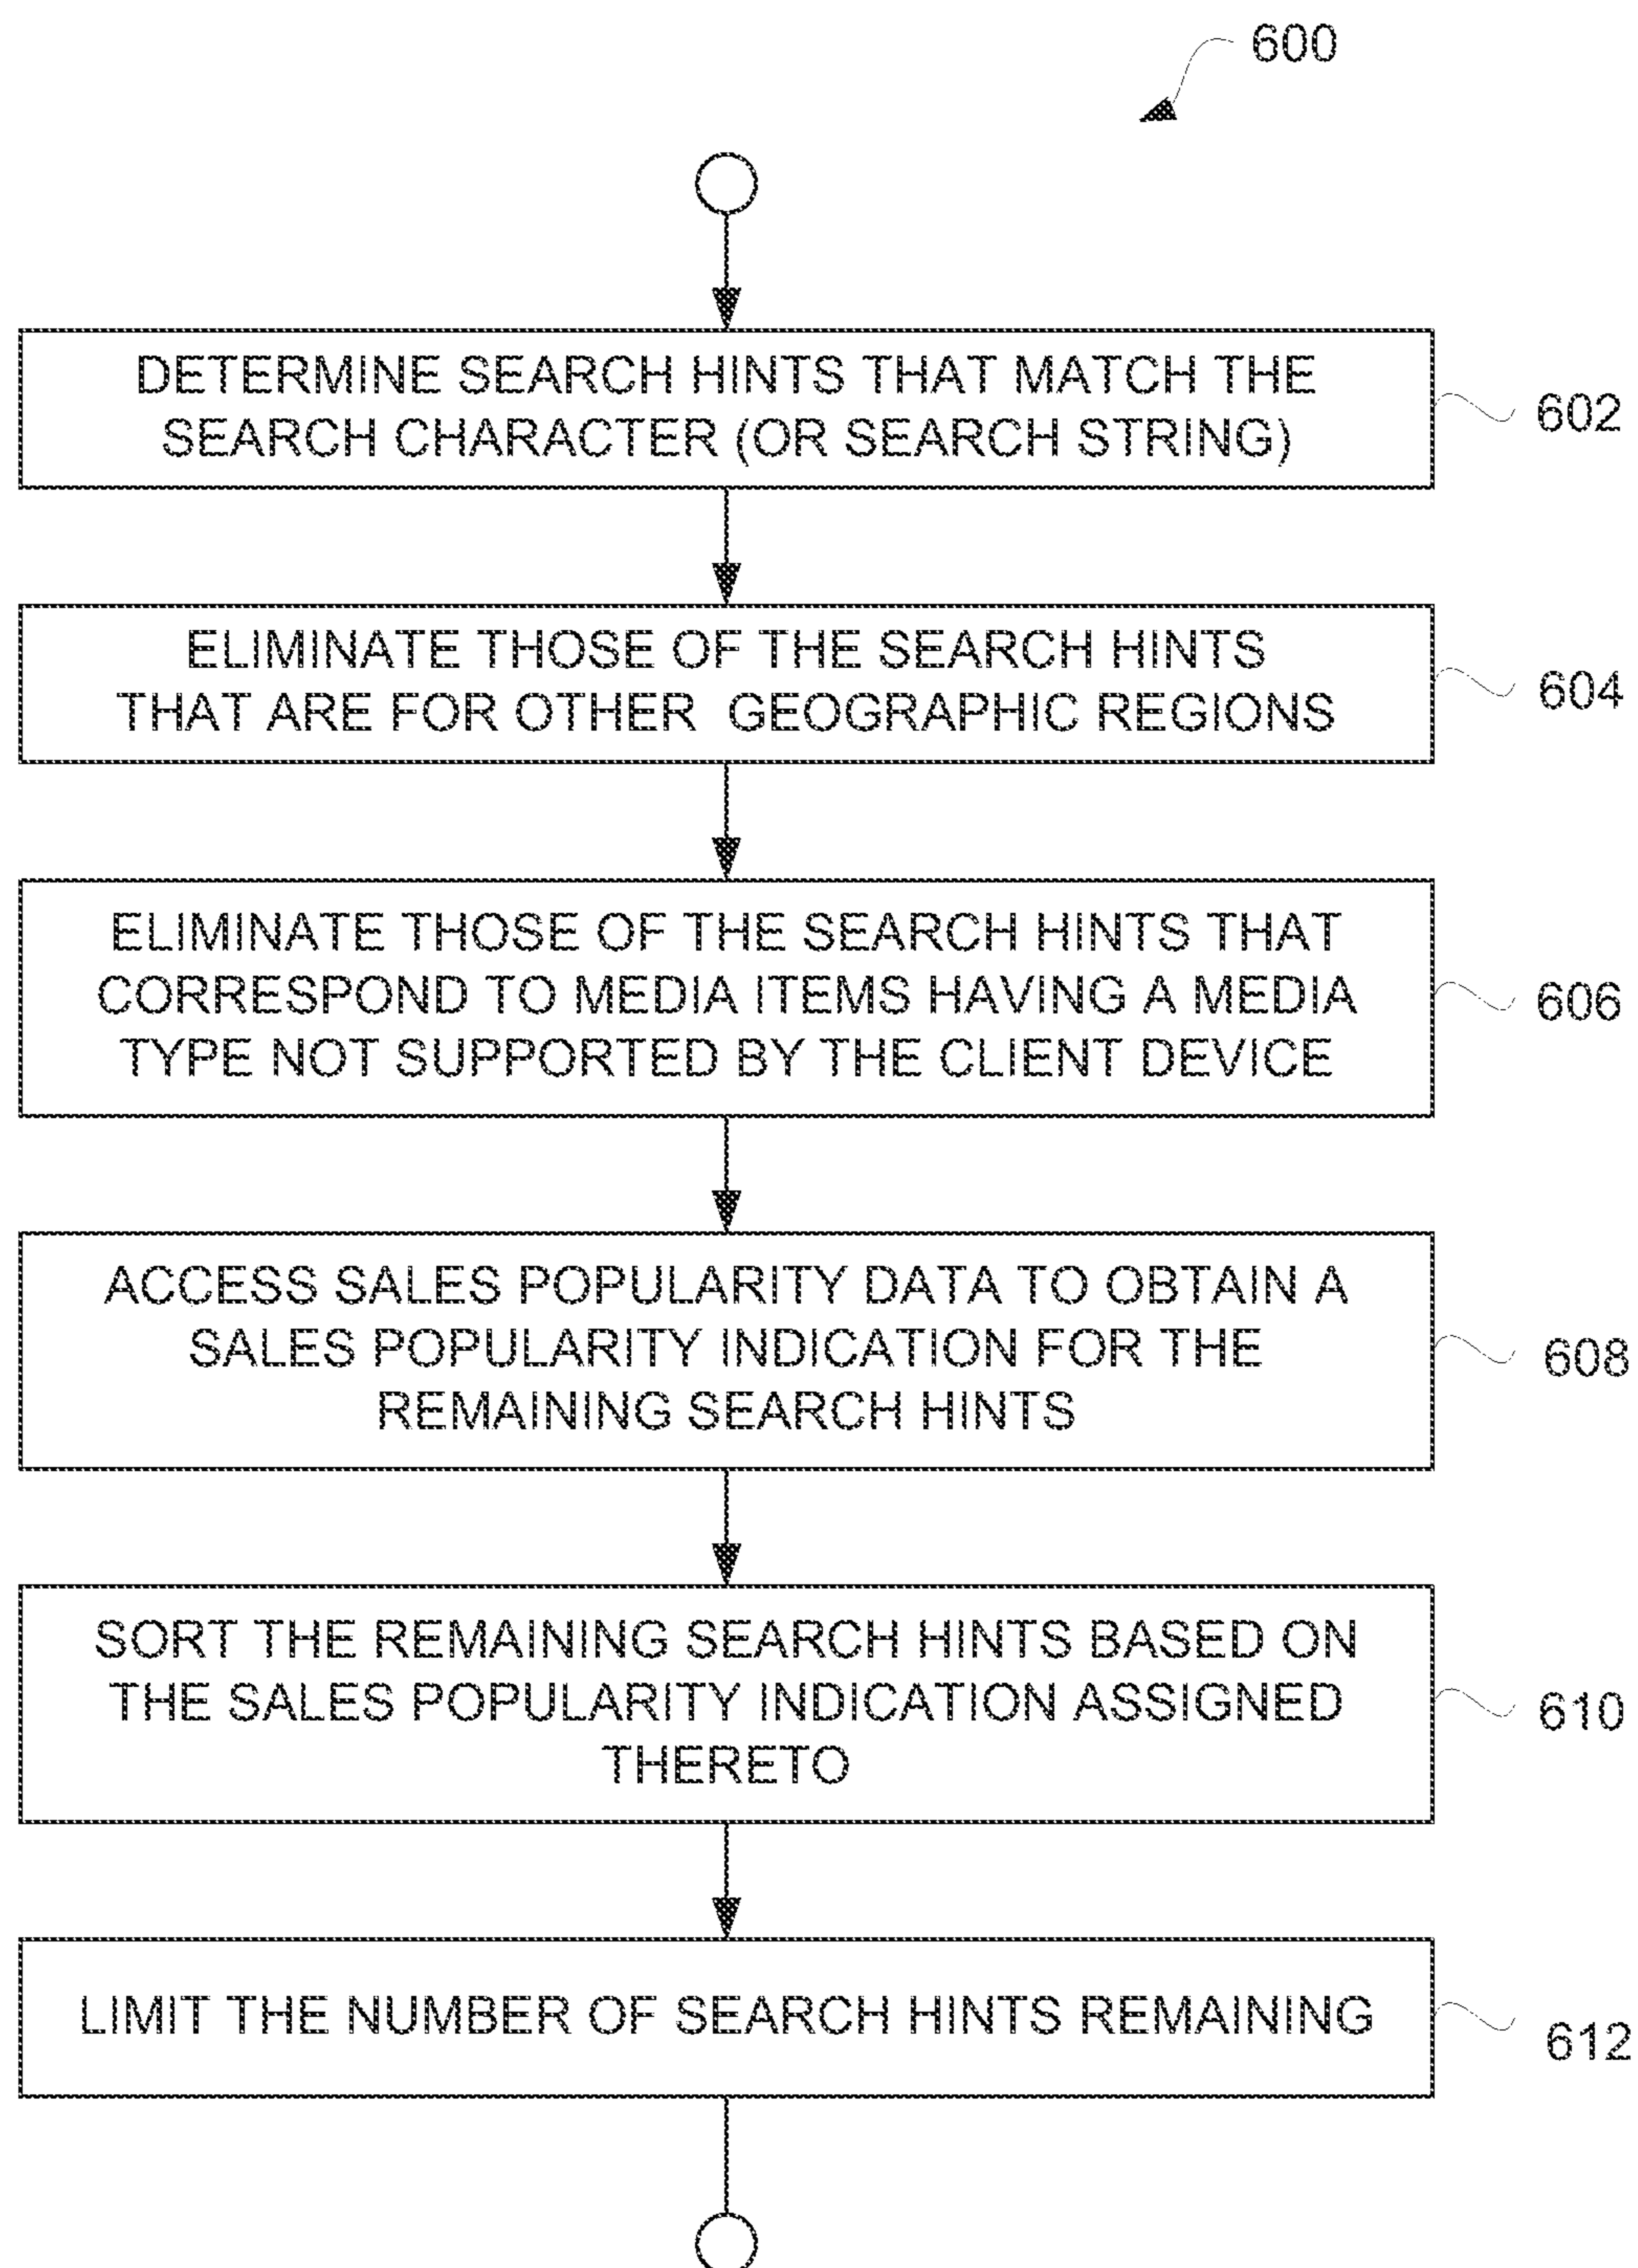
600

DETERMINE SEARCH HINTS THAT MATCH THE SEARCH CHARACTER (OR SEARCH STRING)

602

ELIMINATE THOSE OF THE SEARCH HINTS THAT ARE FOR OTHER GEOGRAPHIC REGIONS

604

ELIMINATE THOSE OF THE SEARCH HINTS THAT CORRESPOND TO MEDIA ITEMS HAVING A MEDIA TYPE NOT SUPPORTED BY THE CLIENT DEVICE

606

ACCESS SALES POPULARITY DATA TO OBTAIN A SALES POPULARITY INDICATION FOR THE REMAINING SEARCH HINTS

608

SORT THE REMAINING SEARCH HINTS BASED ON THE SALES POPULARITY INDICATION ASSIGNED THERETO

610

LIMIT THE NUMBER OF SEARCH HINTS REMAINING

612